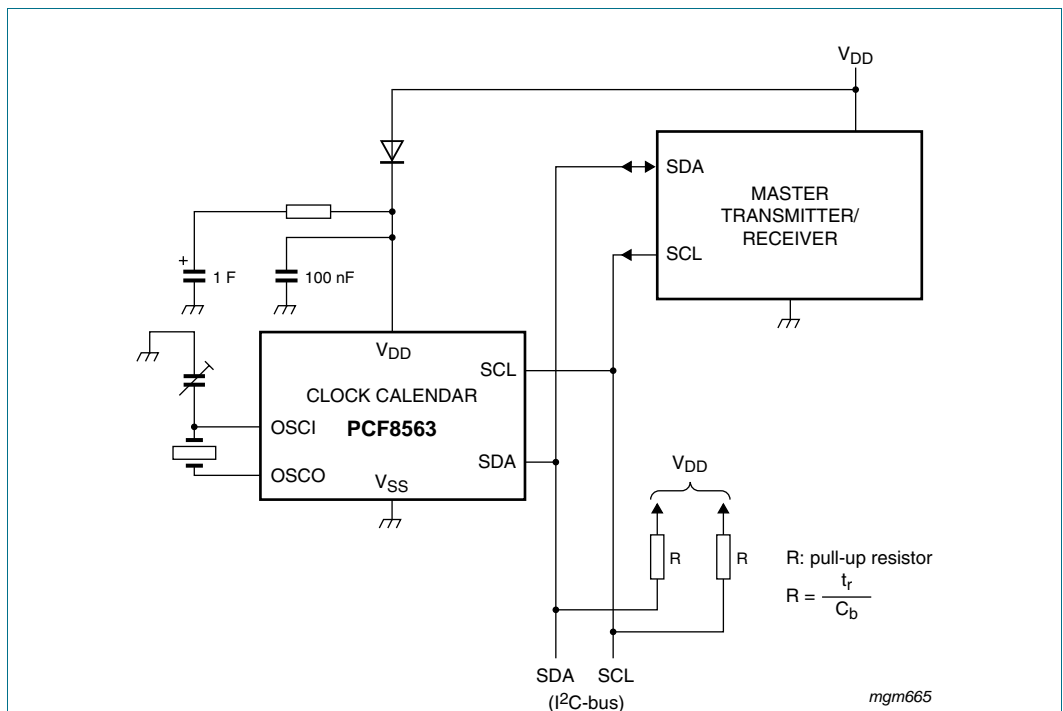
$V_{DD}$

SDA

MASTER TRANSMITTER/ RECEIVER

SCL

1 F

100 nF

$V_{DD}$

SCL

CLOCK CALENDAR

PCF8563

OSCI

OSCO

$V_{SS}$

SDA

$V_{DD}$

R

R

R: pull-up resistor

$R = \frac{t_r}{C_b}$

SDA SCL

($I^2C$-bus)

mgm665